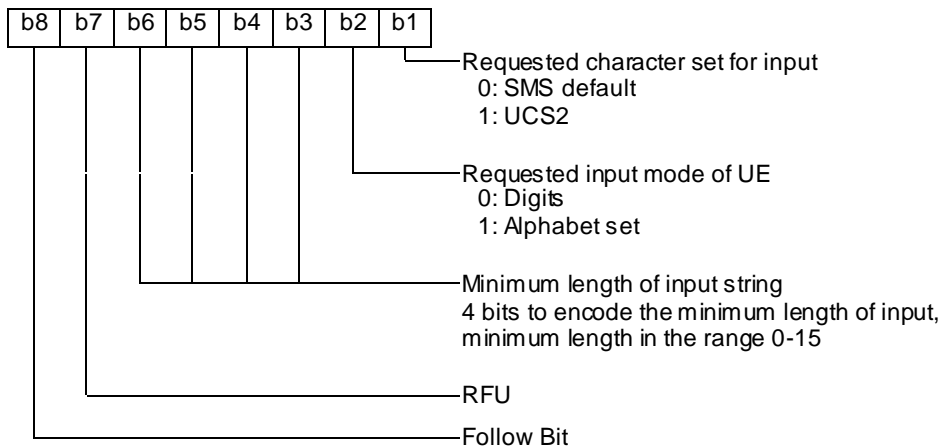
| b8 | b7 | b6 | b5 | b4 | b3 | b2 | b1 |
|---|---|---|---|---|---|---|---|

Requested character set for input
0: SMS default
1: UCS2

Requested input mode of UE
0: Digits
1: Alphabet set

Minimum length of input string
4 bits to encode the minimum length of input, minimum length in the range 0-15

RFU

Follow Bit